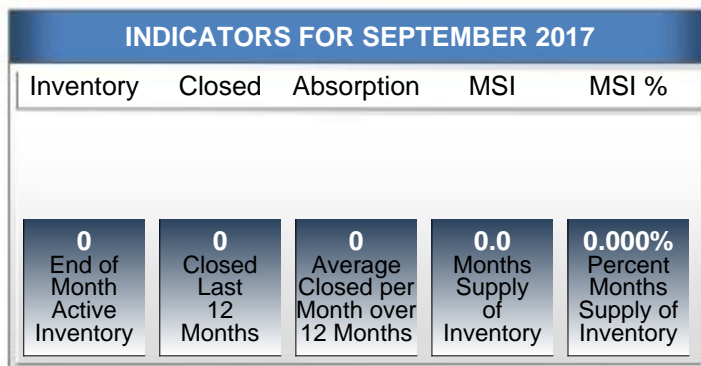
INDICATORS FOR SEPTEMBER 2017

| Inventory | Closed | Absorption | MSI | MSI % |
|---|---|---|---|---|
| 0 End of Month Active Inventory | 0 Closed Last 12 Months | 0 Average Closed per Month over 12 Months | 0.0 Months Supply of Inventory | 0.000% Percent Months Supply of Inventory |